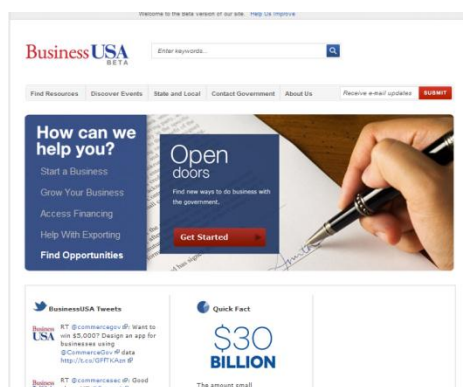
Welcome to the Beta Version of our site. Help Us Improve

Business USA BETA

Enter keywords...

Find Resources | Discover Events | State and Local | Contact Government | About Us

Receive e-mail updates SUBMIT

How can we help you?

Start a Business

Grow Your Business

Access Financing

Help With Exporting

Find Opportunities

Open doors

Find new ways to do business with the government.

Get Started

BusinessUSA Tweets

Business USA RT @commercegov: Want to win $5,000? Design an app for businesses using @CommerceGov data http://t.co/0PfTKAzn

Business RT @commercesec: Good

Quick Fact

$30 BILLION

The amount small